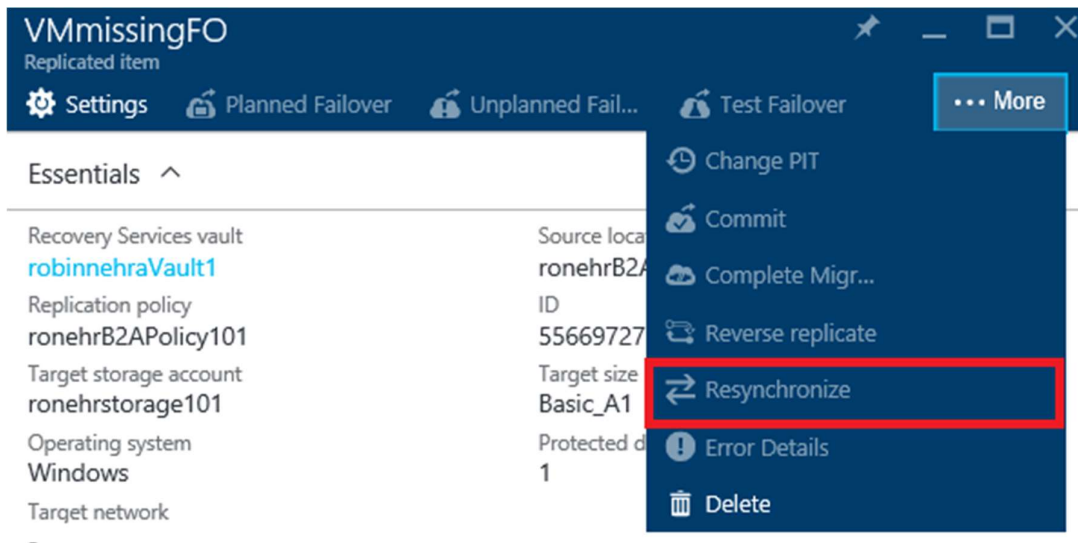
VMmissingFO
Replicated item

Settings Planned Failover Unplanned Fail... Test Failover ··· More

Essentials

Recovery Services vault
robinnehraVault1
Replication policy
ronehrB2APolicy101
Target storage account
ronehrstorage101
Operating system
Windows
Target network

Source loca
ronehrB2A
ID
55669727
Target size
Basic_A1
Protected d
1

Change PIT
Commit
Complete Migr...
Reverse replicate
Resynchronize
Error Details
Delete